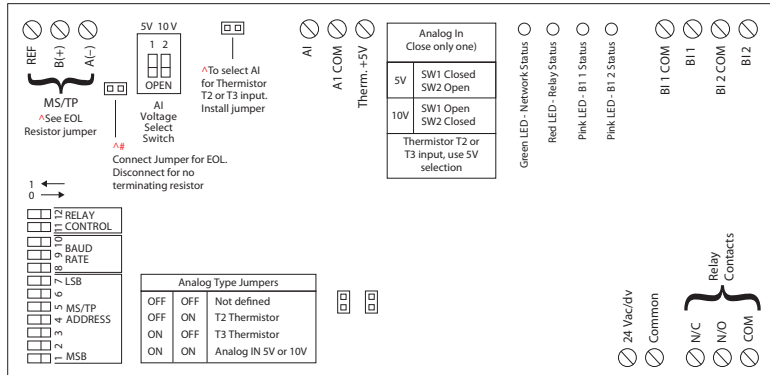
REF B(+) A(-)
MS/TP
^See EOL Resistor jumper

^# Connect Jumper for EOL. Disconnect for no terminating resistor

5V 10V
1 2
OPEN
AI Voltage Select Switch

^To select AI for Thermistor T2 or T3 input. Install jumper

AI A1 COM Therm. +5V

| Analog In Close only one) | |
|---|---|
| 5V | SW1 Closed SW2 Open |
| 10V | SW1 Open SW2 Closed |
| Thermistor T2 or T3 input, use 5V selection | |

Green LED - Network Status
Red LED - Relay Status
Pink LED - B1 1 Status
Pink LED - B1 2 Status

BI 1 COM BI 1 BI 2 COM BI 2

1 ←
0 →

12 11 RELAY CONTROL
10 9 8 BAUD RATE
7 LSB
6
5 MS/TP
4 ADDRESS
3
2
1 MSB

| Analog Type Jumpers | | |
|---|---|---|
| OFF | OFF | Not defined |
| OFF | ON | T2 Thermistor |
| ON | OFF | T3 Thermistor |
| ON | ON | Analog IN 5V or 10V |

24 Vac/dv Common

Relay Contacts
N/C N/O COM